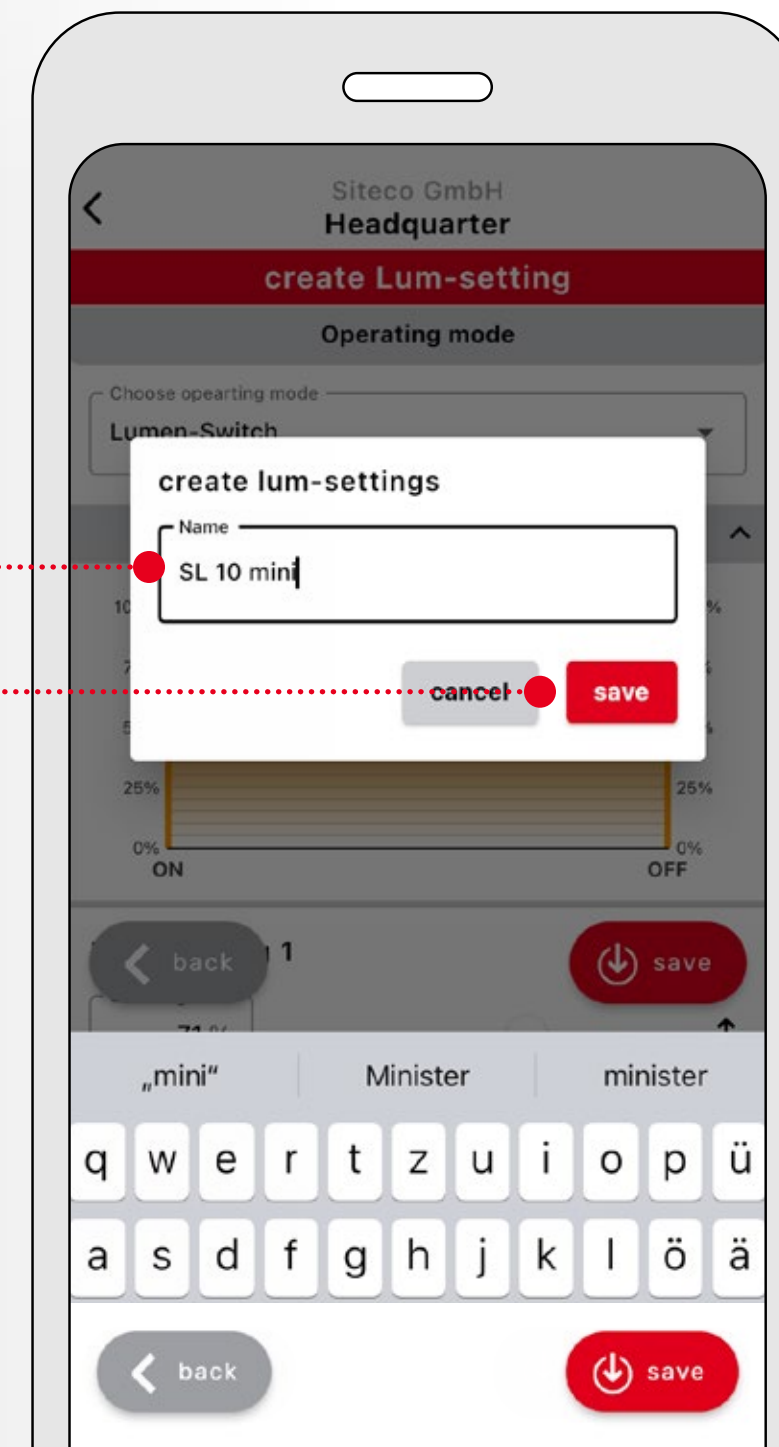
Siteco GmbH
Headquarter

create Lum-setting

Operating mode

Choose opearting mode
Lumen-Switch

create lum-settings

Name
SL 10 mini

cancel save

10 %
7 %
5 %
25% 25%
0% 0%
ON OFF

back 1 save

71 %

„mini“ Minister minister

q w e r t z u i o p ü
a s d f g h j k l ö ä

back save